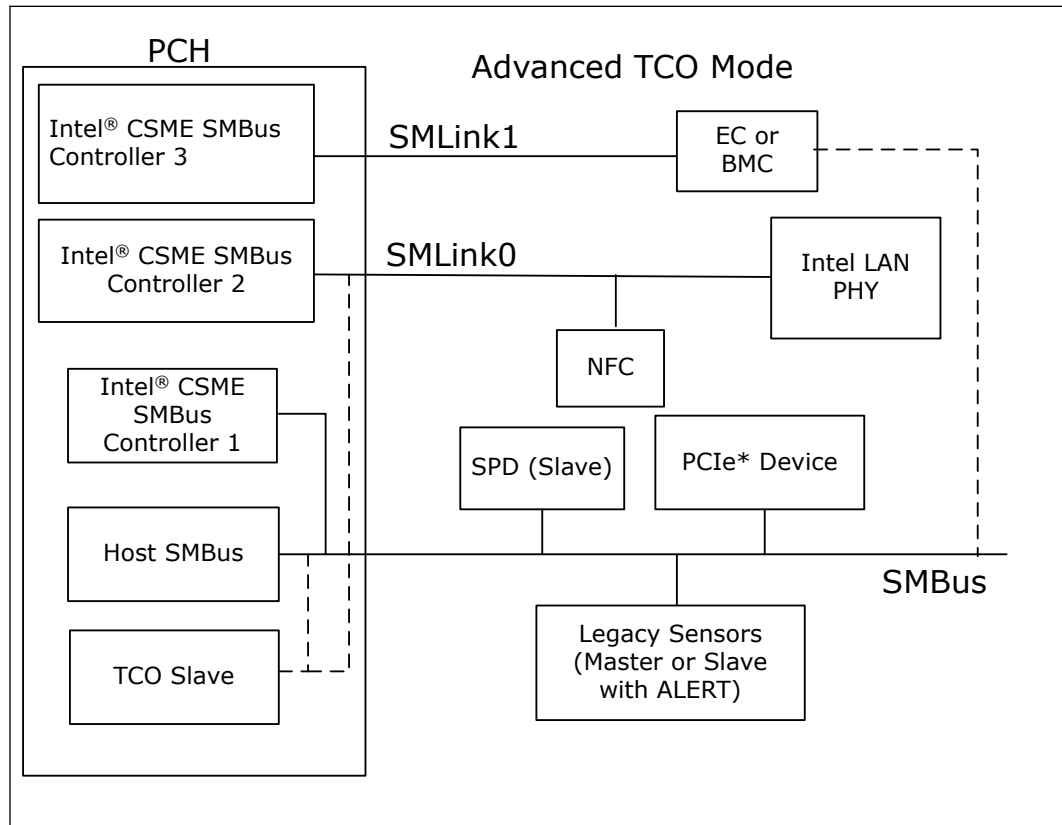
PCH

Advanced TCO Mode

Intel® CSME SMBus Controller 3

SMLink1

EC or BMC

Intel® CSME SMBus Controller 2

SMLink0

Intel LAN PHY

NFC

Intel® CSME SMBus Controller 1

SPD (Slave)

PCIe* Device

Host SMBus

SMBus

Legacy Sensors (Master or Slave with ALERT)

TCO Slave